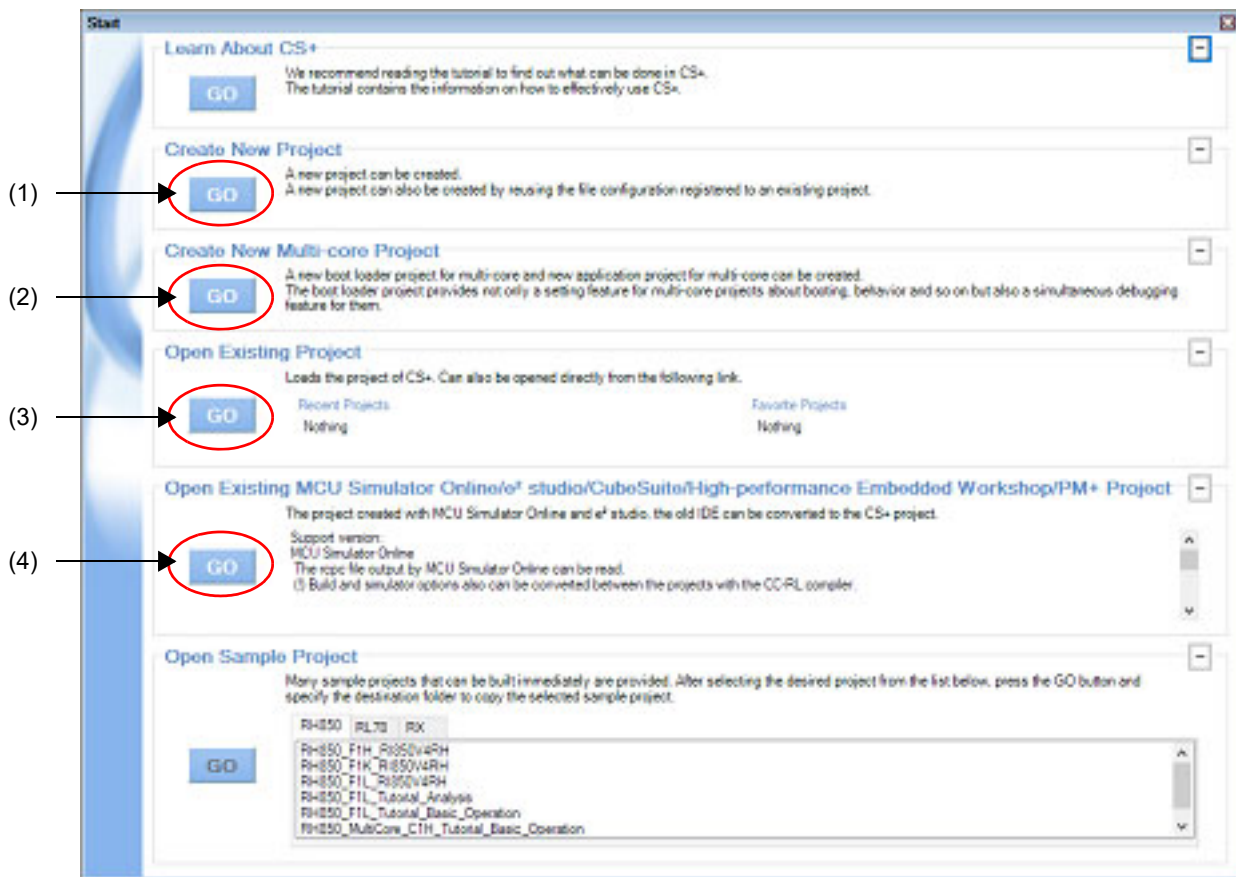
Start

Learn About CS+

We recommend reading the tutorial to find out what can be done in CS+.
The tutorial contains the information on how to effectively use CS+.

GO

Create New Project

(1)

GO

A new project can be created.
A new project can also be created by reusing the file configuration registered to an existing project.

Create New Multi-core Project

(2)

GO

A new boot loader project for multi-core and new application project for multi-core can be created.
The boot loader project provides not only a setting feature for multi-core projects about booting, behavior and so on but also a simultaneous debugging feature for them.

Open Existing Project

(3)

GO

Loads the project of CS+. Can also be opened directly from the following link.

Recent Projects
Nothing

Favorite Projects
Nothing

Open Existing MCU Simulator Online/e² studio/CubeSuite/High-performance Embedded Workshop/PM+ Project

(4)

GO

The project created with MCU Simulator Online and e² studio, the old IDE can be converted to the CS+ project.

Support version:
MCU Simulator Online
The rcpc file output by MCU Simulator Online can be read.
(1) Build and simulator options also can be converted between the projects with the CC-RL compiler.

Open Sample Project

Many sample projects that can be built immediately are provided. After selecting the desired project from the list below, press the GO button and specify the destination folder to copy the selected sample project.

GO

RH850 | RL78 | RX

RH850_F1H_RI850V4RH
RH850_F1K_RI850V4RH
RH850_F1L_RI850V4RH
RH850_F1L_Tutorial_Analysis
RH850_F1L_Tutorial_Basic_Operation
RH850_MultiCore_C1H_Tutorial_Basic_Operation